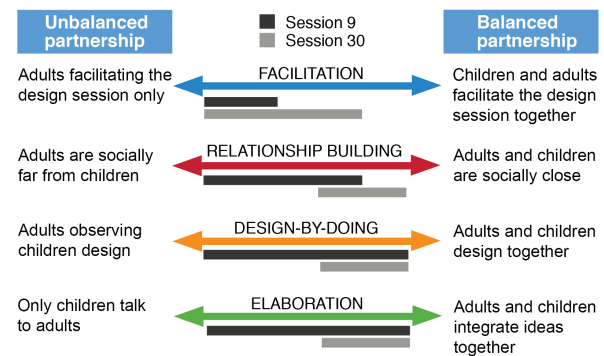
Unbalanced partnership

Session 9
Session 30

Balanced partnership

Adults facilitating the design session only

FACILITATION

Children and adults facilitate the design session together

Adults are socially far from children

RELATIONSHIP BUILDING

Adults and children are socially close

Adults observing children design

DESIGN-BY-DOING

Adults and children design together

Only children talk to adults

ELABORATION

Adults and children integrate ideas together